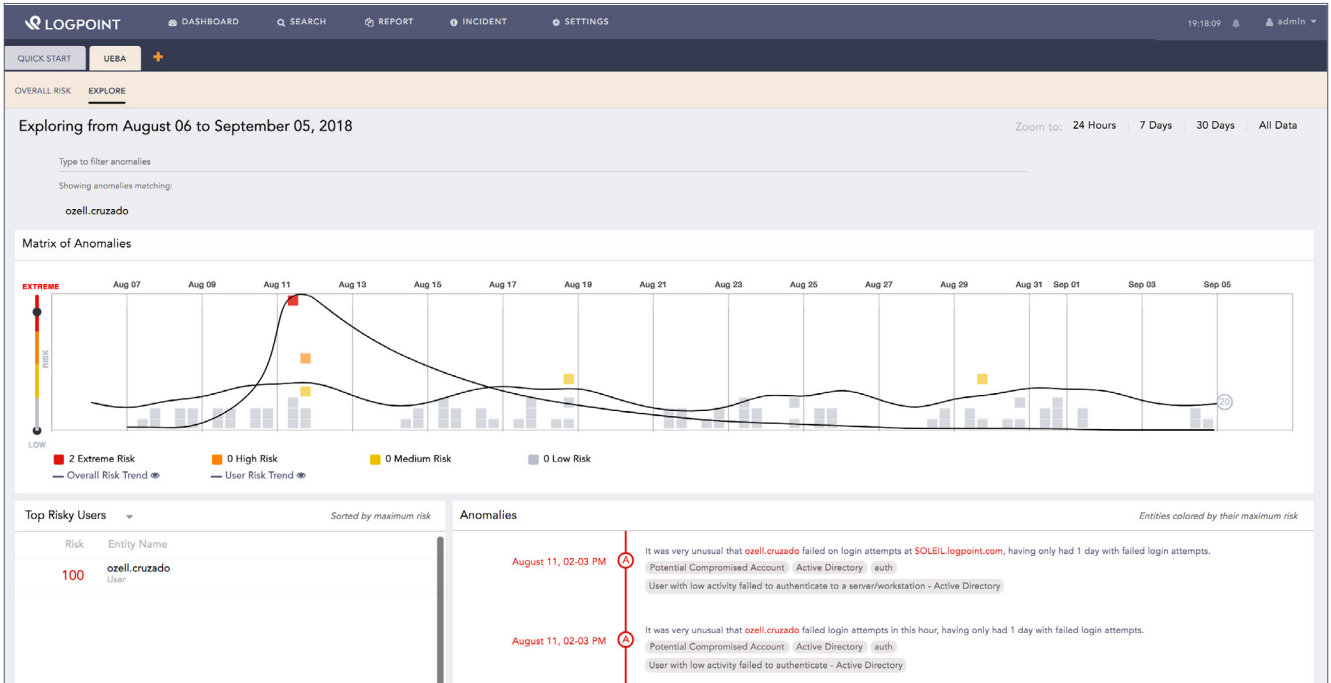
LOGPOINT DASHBOARD SEARCH REPORT INCIDENT SETTINGS 19:18:09 admin

QUICK START UEBA +

OVERALL RISK EXPLORE

Exploring from August 06 to September 05, 2018

Zoom to: 24 Hours 7 Days 30 Days All Data

Type to filter anomalies

Showing anomalies matching:

ozell.cruzado

Matrix of Anomalies

EXTREME

RISK

LOW

Aug 07 Aug 09 Aug 11 Aug 13 Aug 15 Aug 17 Aug 19 Aug 21 Aug 23 Aug 25 Aug 27 Aug 29 Aug 31 Sep 01 Sep 03 Sep 05

20

2 Extreme Risk 0 High Risk 0 Medium Risk 0 Low Risk

Overall Risk Trend User Risk Trend

Top Risky Users

Sorted by maximum risk

Risk Entity Name

100 ozell.cruzado User

Anomalies

Entities colored by their maximum risk

August 11, 02-03 PM A It was very unusual that ozell.cruzado failed on login attempts at SOLEIL.logpoint.com, having only had 1 day with failed login attempts.

Potential Compromised Account Active Directory auth

User with low activity failed to authenticate to a server/workstation - Active Directory

August 11, 02-03 PM A It was very unusual that ozell.cruzado failed login attempts in this hour, having only had 1 day with failed login attempts.

Potential Compromised Account Active Directory auth

User with low activity failed to authenticate - Active Directory